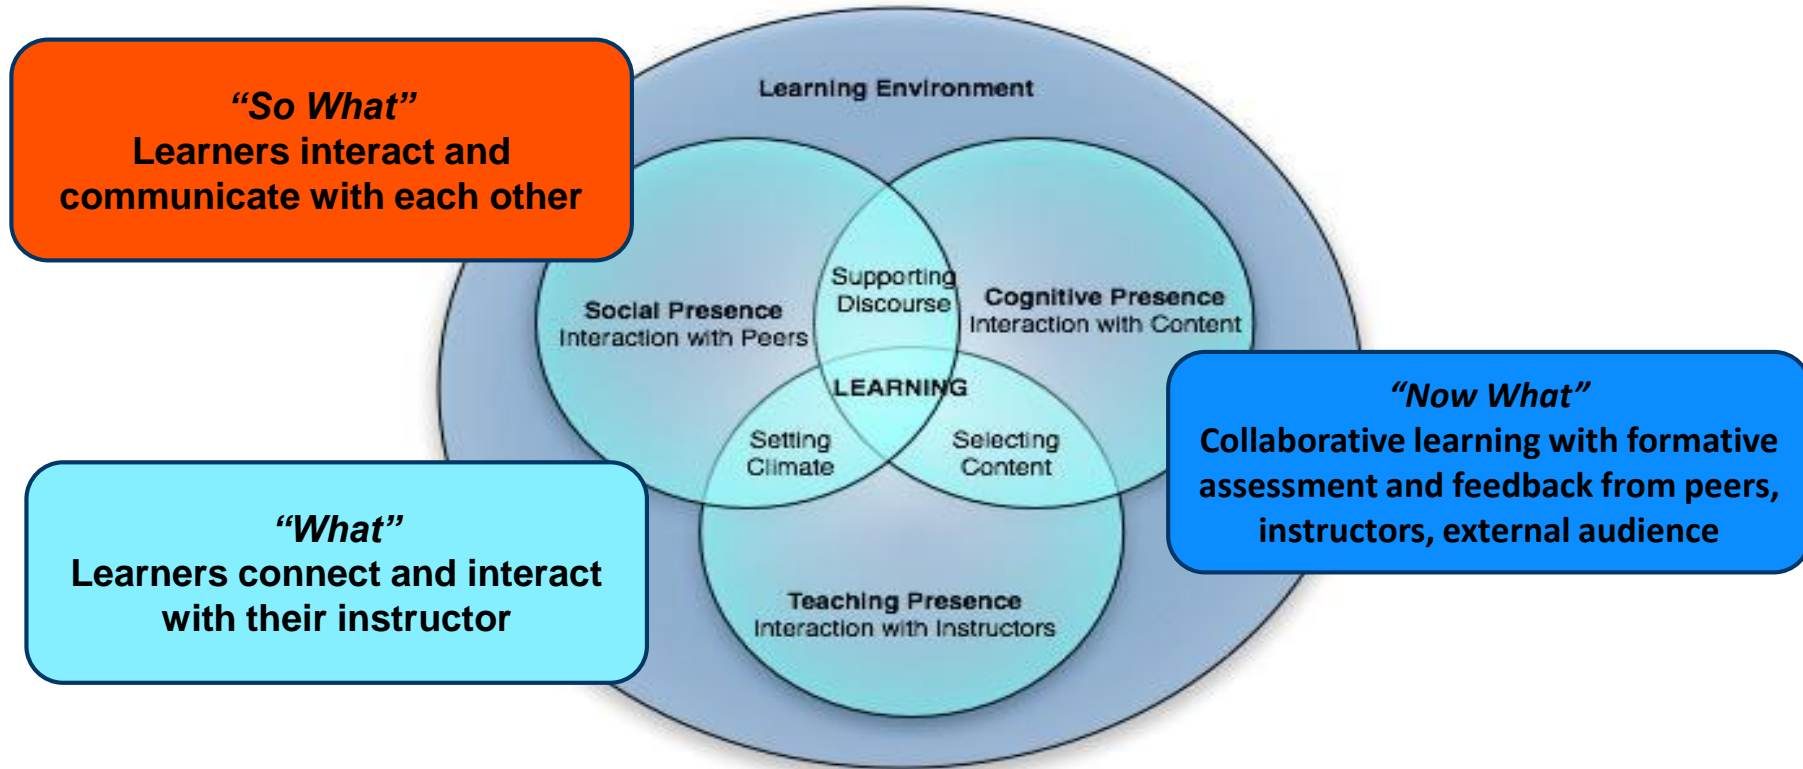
“So What”
Learners interact and communicate with each other

Learning Environment

Social Presence
Interaction with Peers

Supporting Discourse

Cognitive Presence
Interaction with Content

LEARNING

Setting Climate

Selecting Content

Teaching Presence
Interaction with Instructors

“What”
Learners connect and interact with their instructor

“Now What”
Collaborative learning with formative assessment and feedback from peers, instructors, external audience